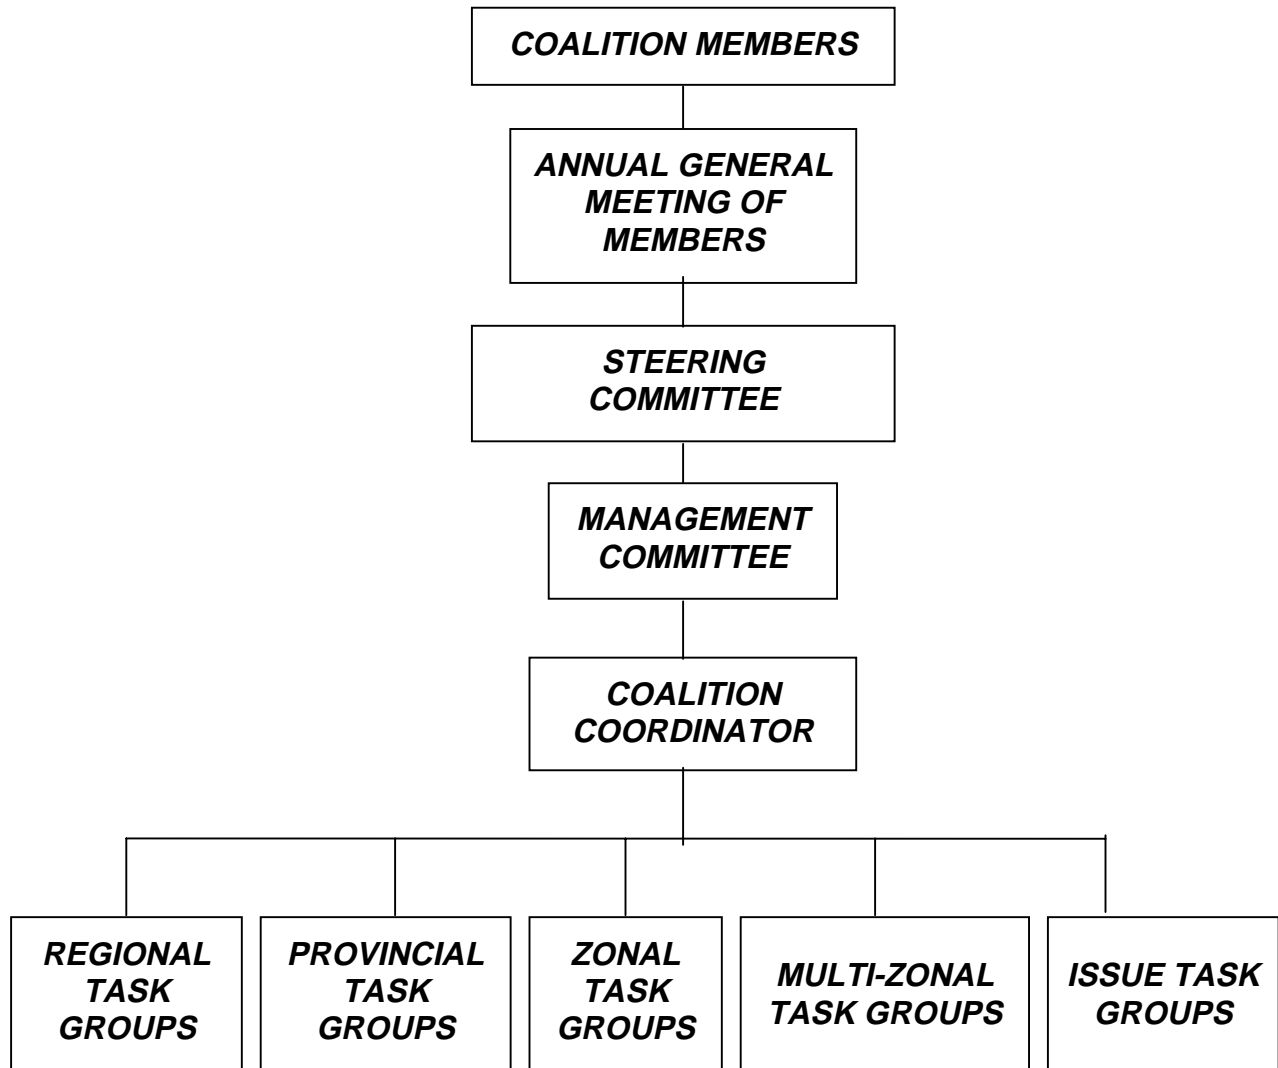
COALITION MEMBERS

ANNUAL GENERAL MEETING OF MEMBERS

STEERING COMMITTEE

MANAGEMENT COMMITTEE

COALITION COORDINATOR

REGIONAL TASK GROUPS

PROVINCIAL TASK GROUPS

ZONAL TASK GROUPS

MULTI-ZONAL TASK GROUPS

ISSUE TASK GROUPS